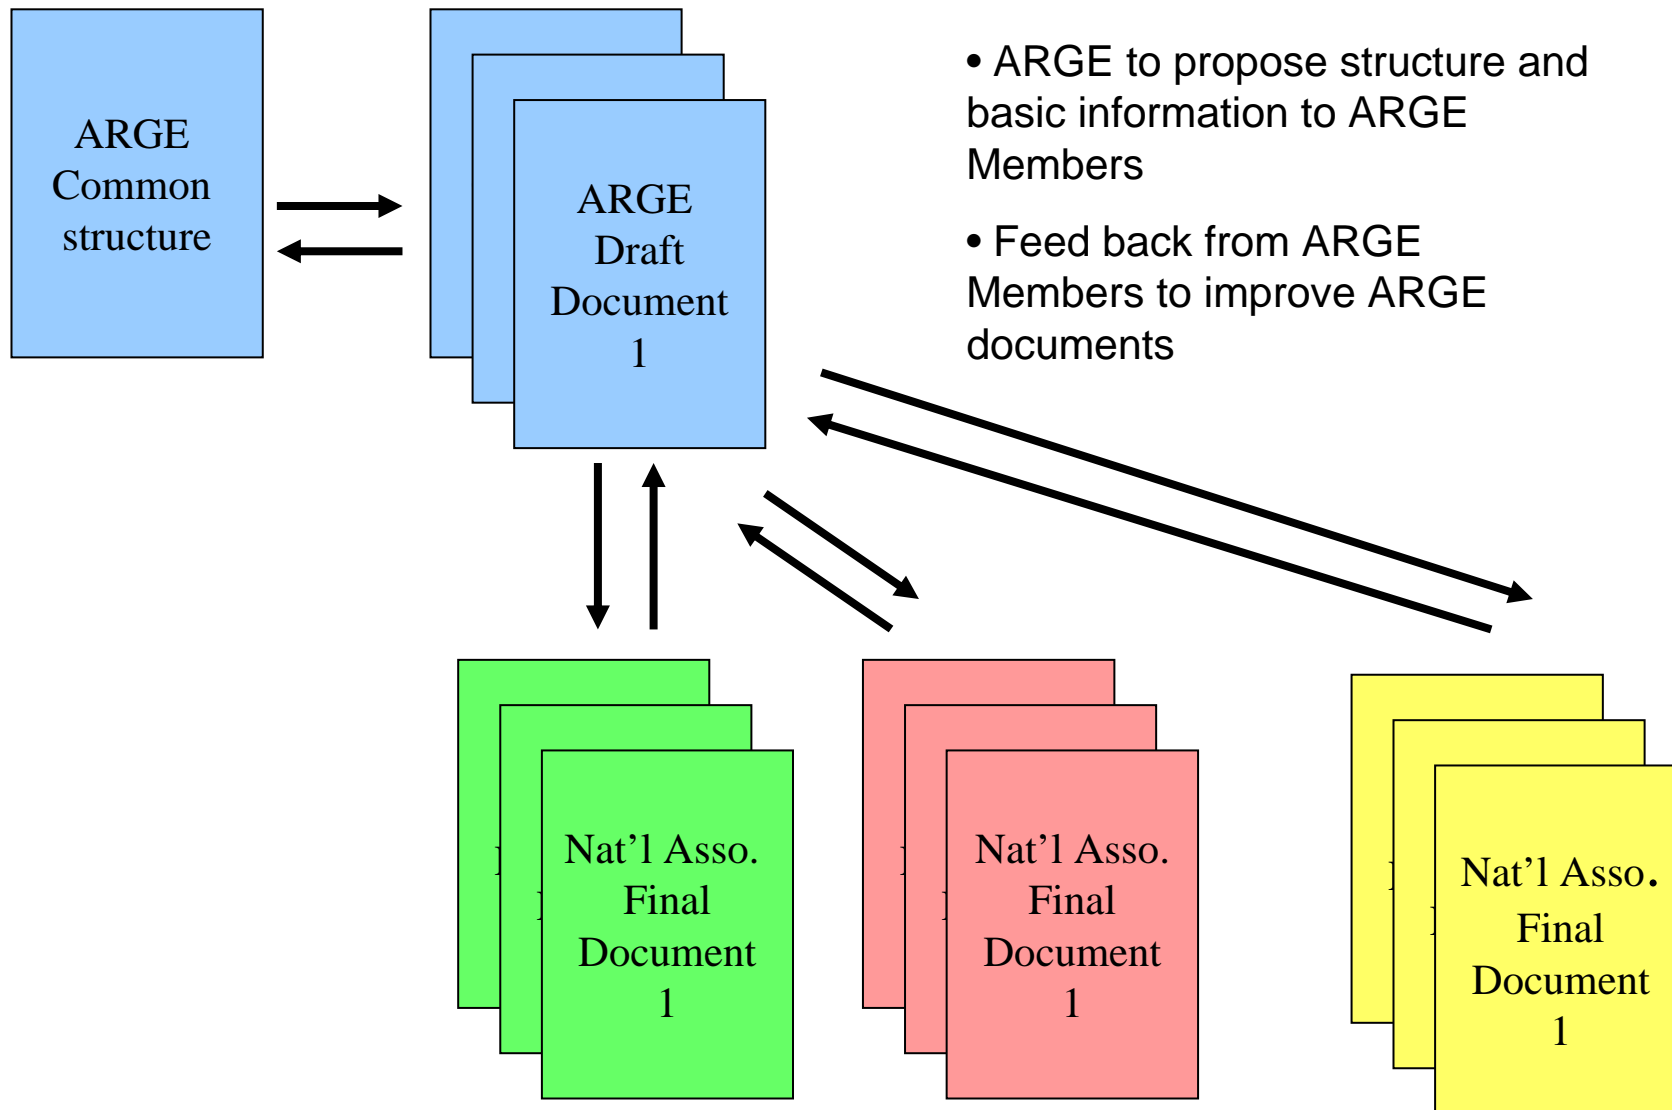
ARGE Common structure

ARGE Draft Document 1

• ARGE to propose structure and basic information to ARGE Members

• Feed back from ARGE Members to improve ARGE documents

Nat'l Asso. Final Document 1

Nat'l Asso. Final Document 1

Nat'l Asso. Final Document 1